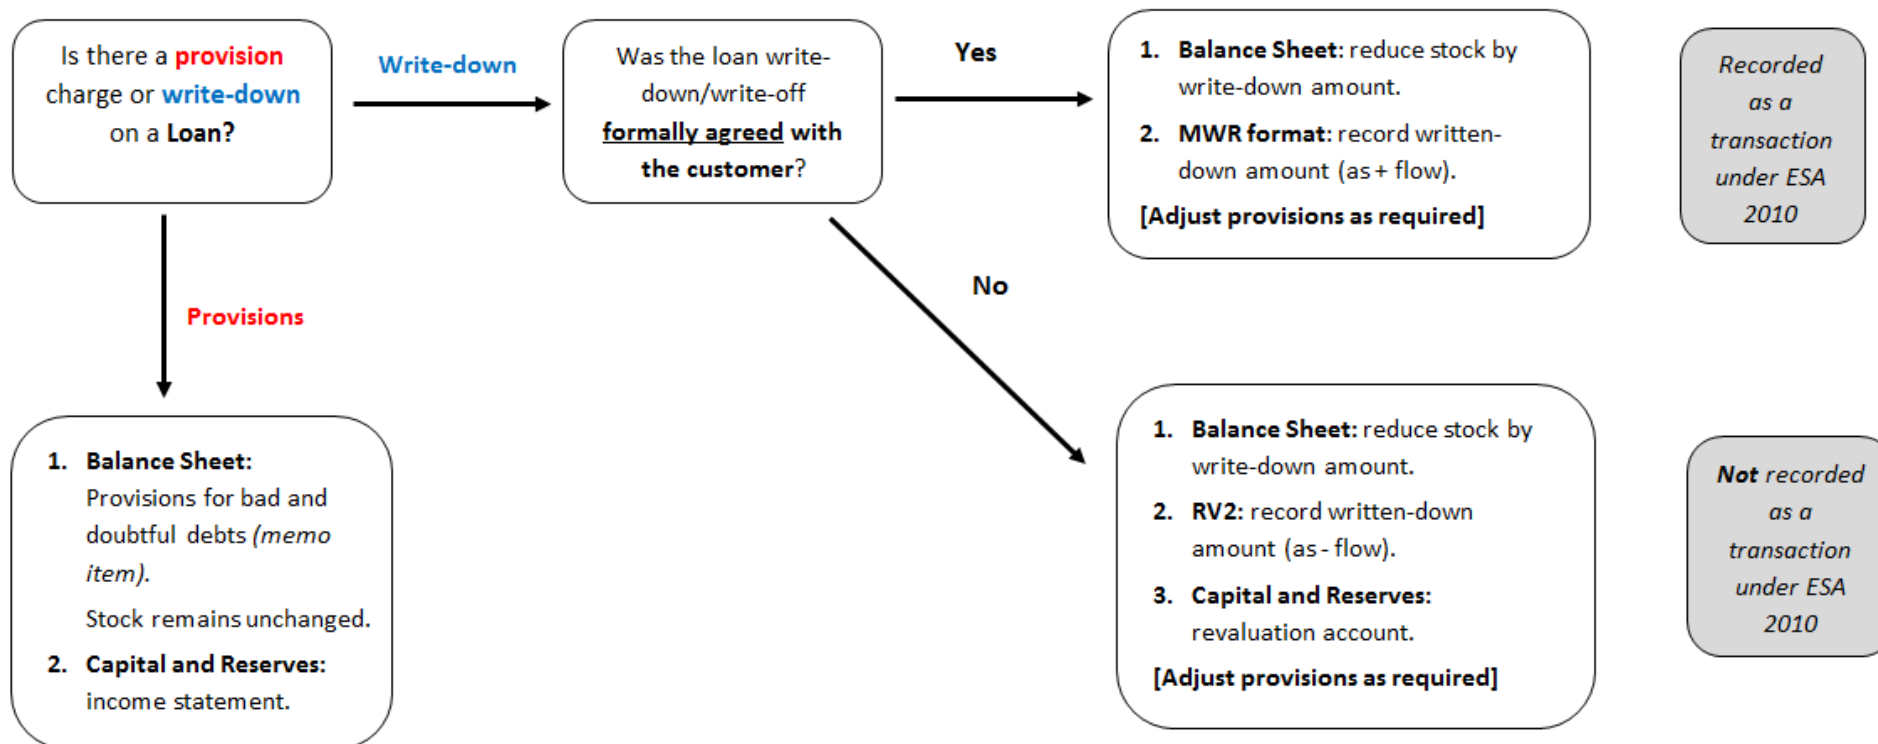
Is there a provision charge or write-down on a Loan?

Write-down

Was the loan write-down/write-off formally agreed with the customer?

Yes

1. Balance Sheet: reduce stock by write-down amount.
2. MWR format: record written-down amount (as + flow).

[Adjust provisions as required]

Recorded as a transaction under ESA 2010

Provisions

No

1. Balance Sheet: Provisions for bad and doubtful debts (memo item).

Stock remains unchanged.

2. Capital and Reserves: income statement.

1. Balance Sheet: reduce stock by write-down amount.
2. RV2: record written-down amount (as - flow).
3. Capital and Reserves: revaluation account.

[Adjust provisions as required]

Not recorded as a transaction under ESA 2010